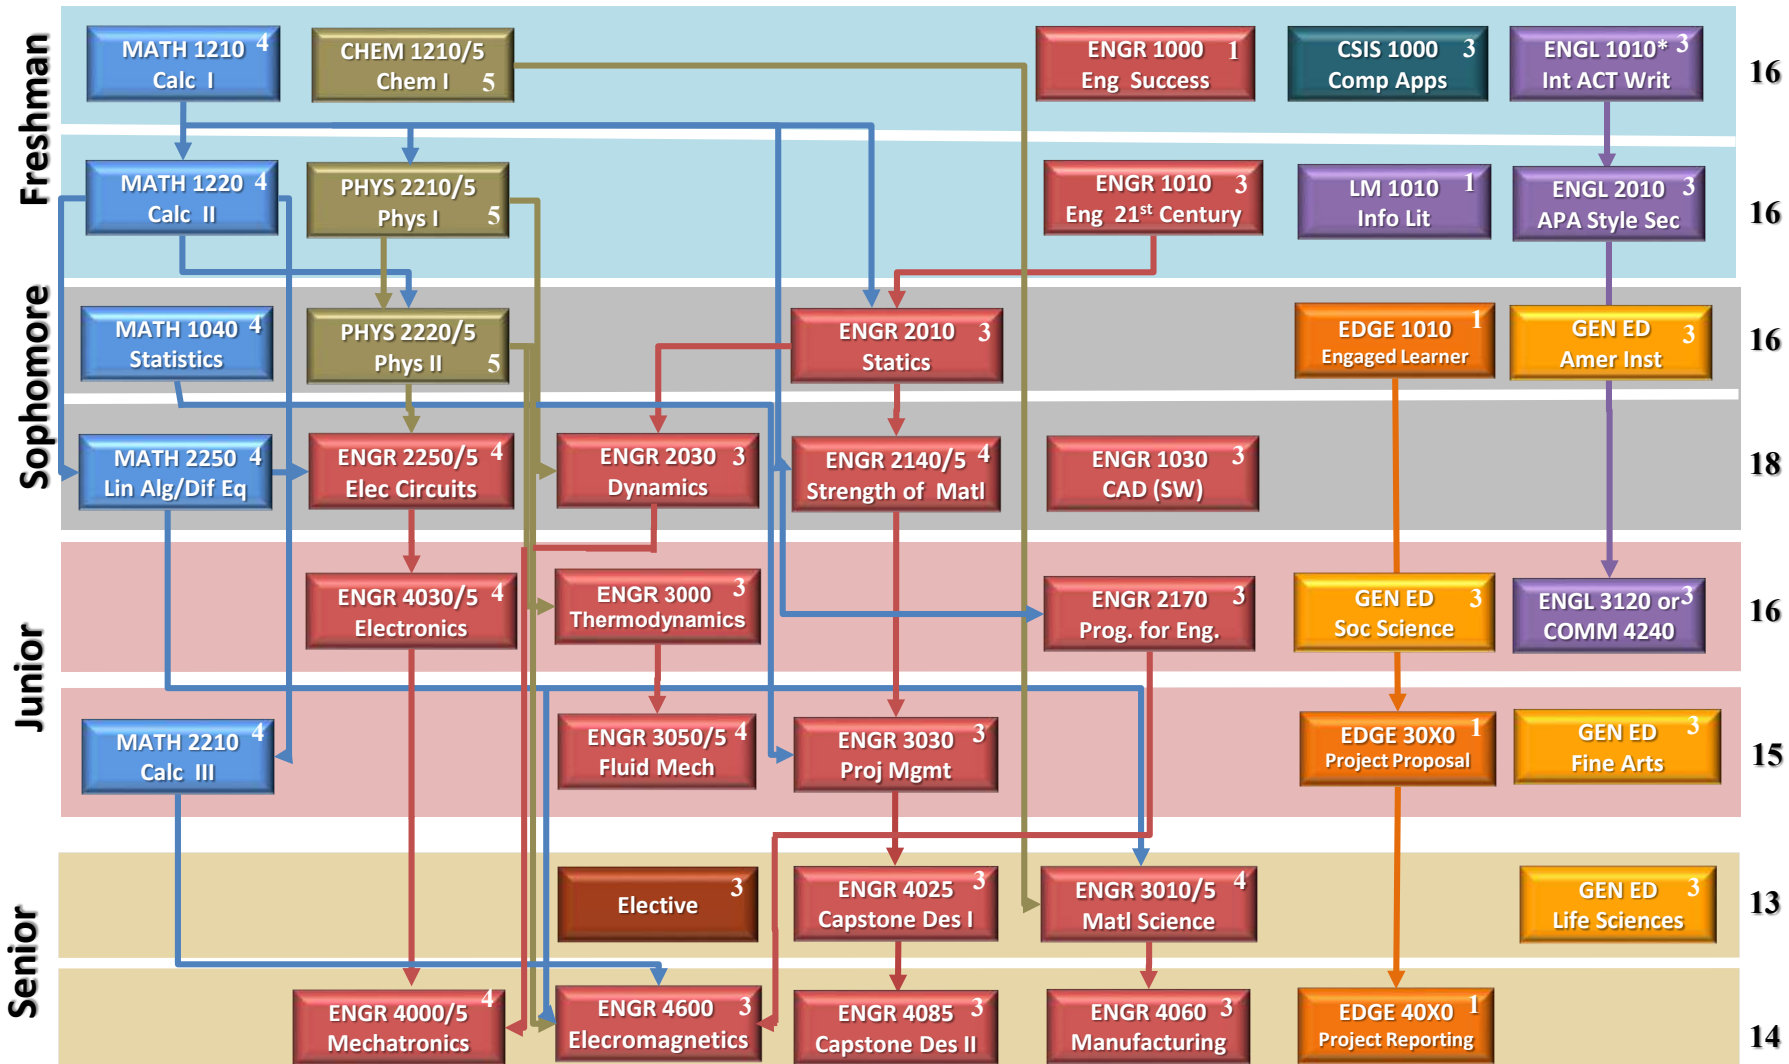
Freshman

MATH 1210 4
Calc I

CHEM 1210/5
Chem I 5

ENGR 1000 1
Eng Success

CSIS 1000 3
Comp Apps

ENGL 1010* 3
Int ACT Writ

16

MATH 1220 4
Calc II

PHYS 2210/5
Phys I 5

ENGR 1010 3
Eng 21st Century

LM 1010 1
Info Lit

ENGL 2010 3
APA Style Sec

16

Sophomore

MATH 1040 4
Statistics

PHYS 2220/5
Phys II 5

ENGR 2010 3
Statics

EDGE 1010 1
Engaged Learner

GEN ED 3
Amer Inst

16

MATH 2250 4
Lin Alg/Dif Eq

ENGR 2250/5 4
Elec Circuits

ENGR 2030 3
Dynamics

ENGR 2140/5 4
Strength of Matl

ENGR 1030 3
CAD (SW)

18

Junior

ENGR 4030/5 4
Electronics

ENGR 3000 3
Thermodynamics

ENGR 2170 3
Prog. for Eng.

GEN ED 3
Soc Science

ENGL 3120 or 3
COMM 4240

16

MATH 2210 4
Calc III

ENGR 3050/5 4
Fluid Mech

ENGR 3030 3
Proj Mgmt

EDGE 30X0 1
Project Proposal

GEN ED 3
Fine Arts

15

Senior

Elective 3

ENGR 4025 3
Capstone Des I

ENGR 3010/5 4
Matl Science

GEN ED 3
Life Sciences

13

ENGR 4000/5 4
Mechatronics

ENGR 4600 3
Elecromagnetics

ENGR 4085 3
Capstone Des II

ENGR 4060 3
Manufacturing

EDGE 40X0 1
Project Reporting

14